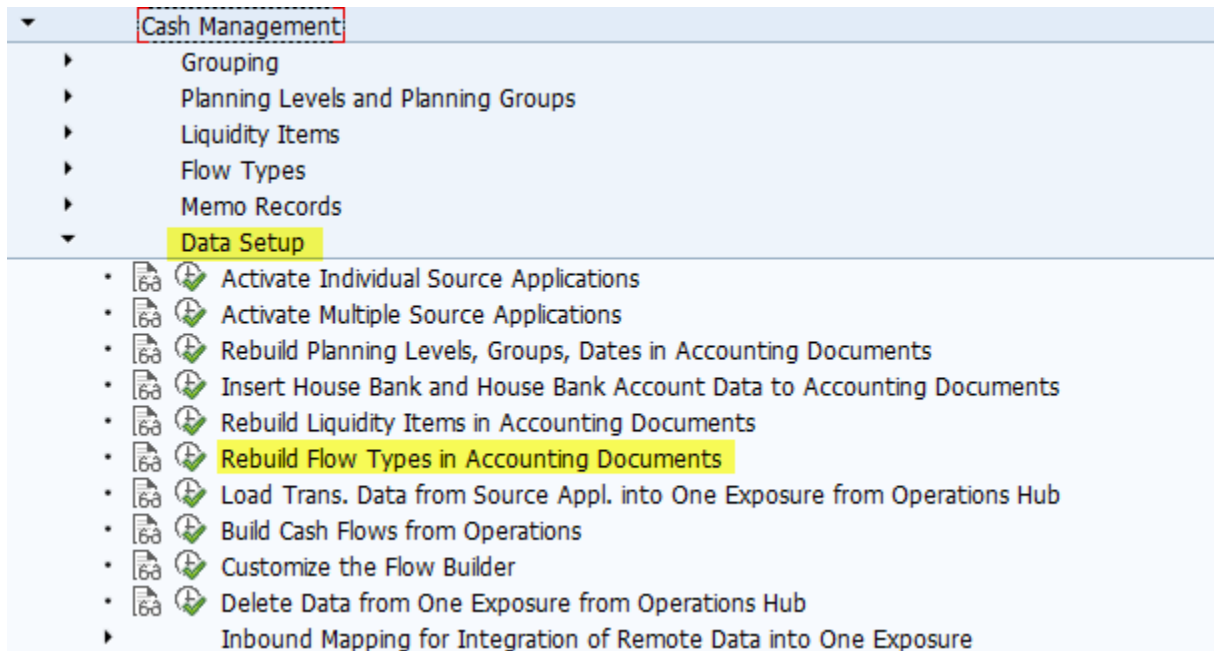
Cash Management
Grouping
Planning Levels and Planning Groups
Liquidity Items
Flow Types
Memo Records
Data Setup
Activate Individual Source Applications
Activate Multiple Source Applications
Rebuild Planning Levels, Groups, Dates in Accounting Documents
Insert House Bank and House Bank Account Data to Accounting Documents
Rebuild Liquidity Items in Accounting Documents
Rebuild Flow Types in Accounting Documents
Load Trans. Data from Source Appl. into One Exposure from Operations Hub
Build Cash Flows from Operations
Customize the Flow Builder
Delete Data from One Exposure from Operations Hub
Inbound Mapping for Integration of Remote Data into One Exposure